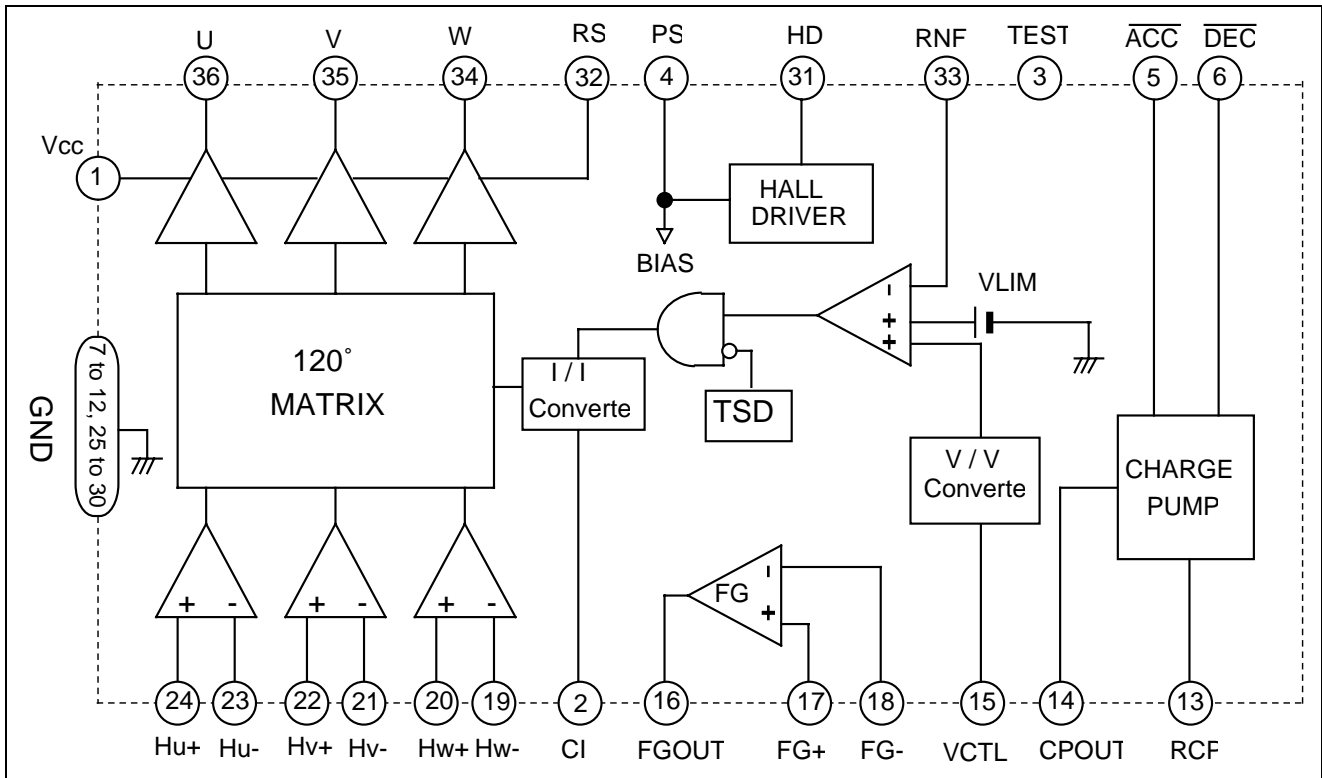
U 36
V 35
W 34
RS 32
PS 4
HD 31
RNF 33
TEST 3
$\overline{ACC}$ 5
$\overline{DEC}$ 6

Vcc 1

HALL DRIVER

BIAS

VLIM

-
+
+

120˚ MATRIX

I / I Converte

TSD

GND

7 to 12, 25 to 30

V / V Converte

CHARGE PUMP

+ -
+ -
+ -

FG
-
+

24 Hu+
23 Hu-
22 Hv+
21 Hv-
20 Hw+
19 Hw-
2 CI
16 FGOUT
17 FG+
18 FG-
15 VCTL
14 CPOUT
13 RCF